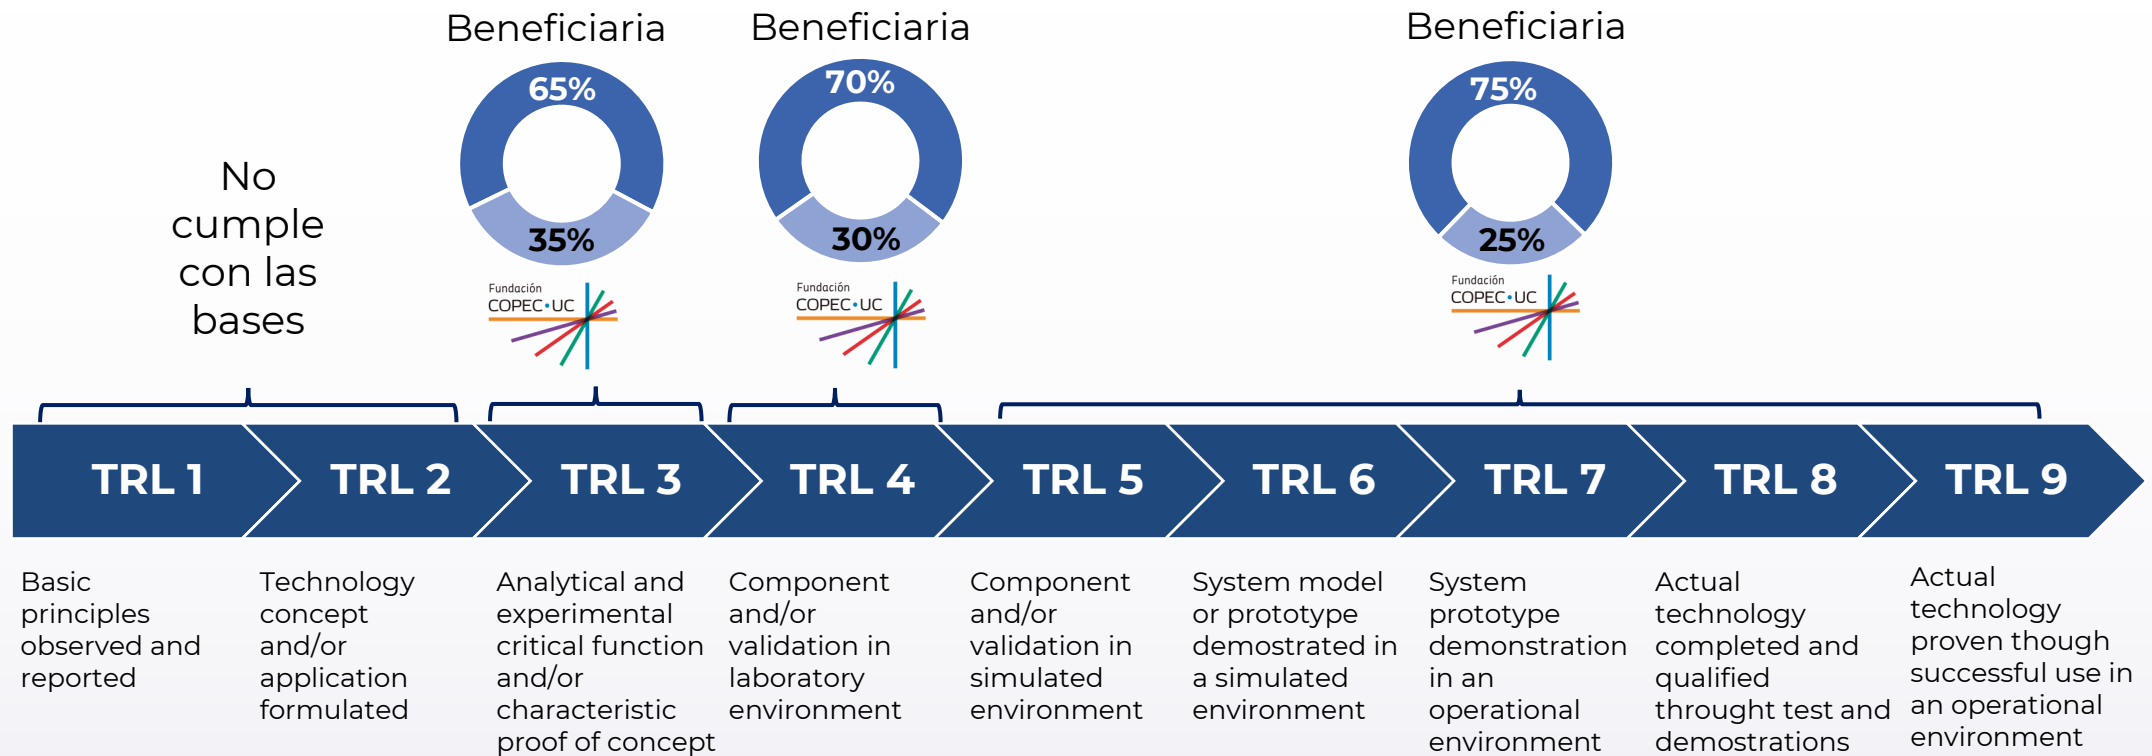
Beneficiaria

65%

35%

Fundación COPEC·UC

Beneficiaria

70%

30%

Fundación COPEC·UC

Beneficiaria

75%

25%

Fundación COPEC·UC

No cumple con las bases

TRL 1

TRL 2

TRL 3

TRL 4

TRL 5

TRL 6

TRL 7

TRL 8

TRL 9

Basic principles observed and reported

Technology concept and/or application formulated

Analytical and experimental critical function and/or characteristic proof of concept

Component and/or validation in laboratory environment

Component and/or validation in simulated environment

System model or prototype demostrated in a simulated environment

System prototype demonstration in an operational environment

Actual technology completed and qualified throught test and demostrations

Actual technology proven though successful use in an operational environment